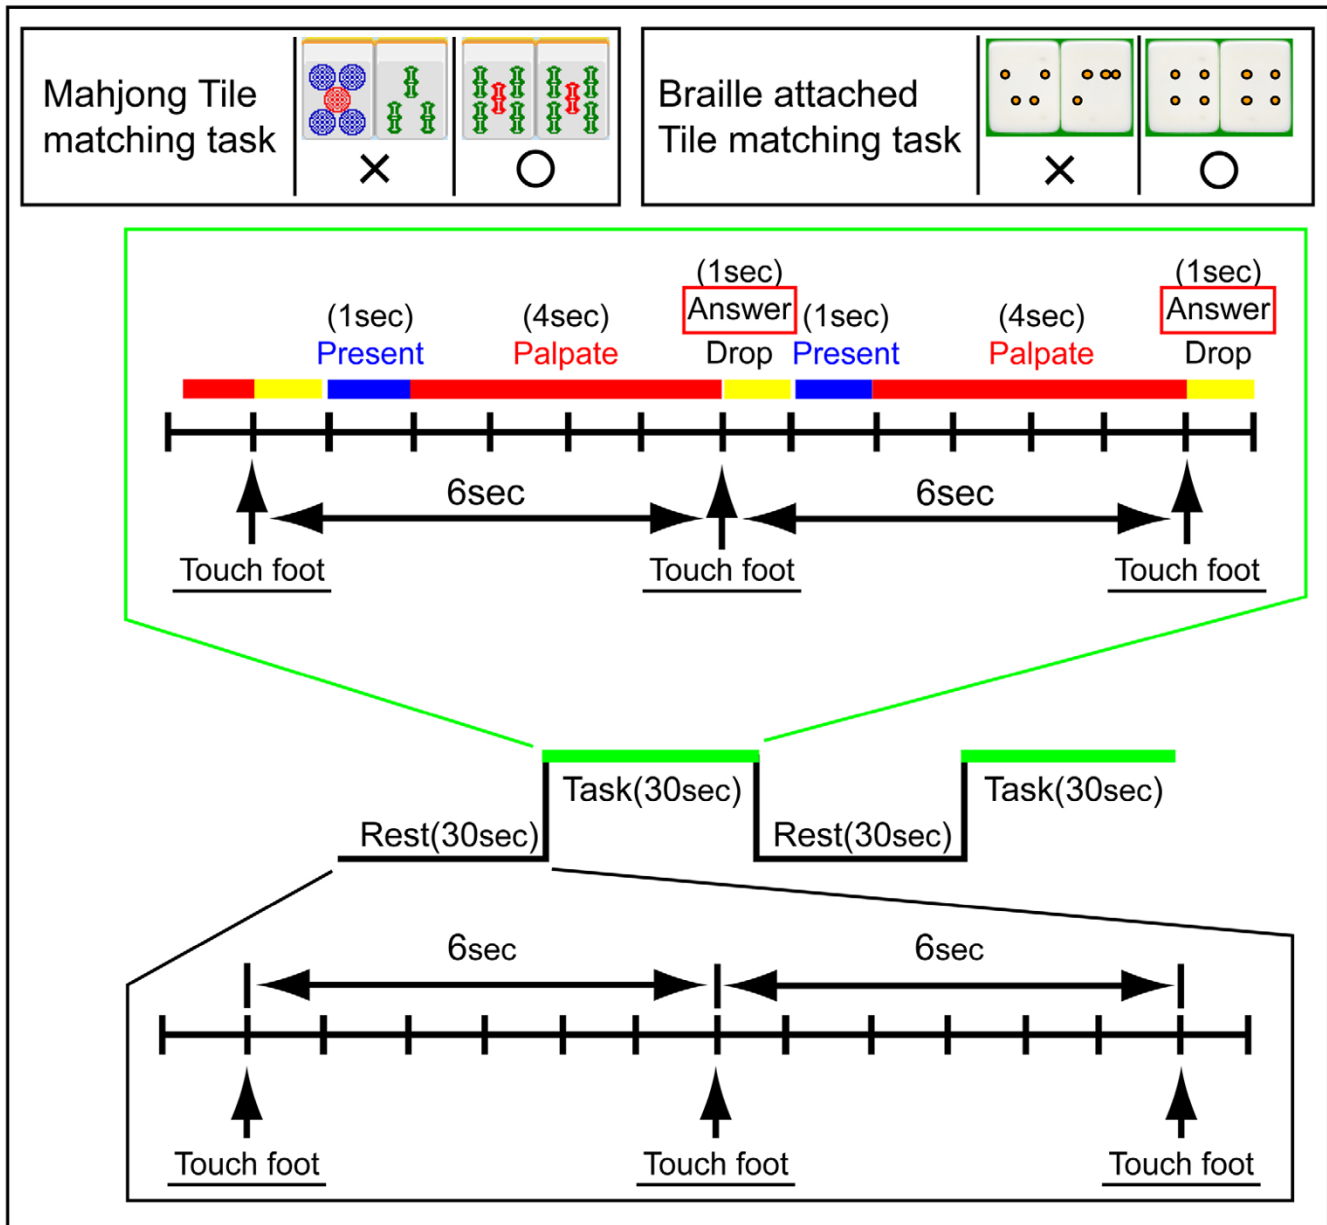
Mahjong Tile matching task

×

○

Braille attached Tile matching task

×

○

(1sec) Present

(4sec) Palpate

(1sec) Answer Drop

(1sec) Present

(4sec) Palpate

(1sec) Answer Drop

6sec

6sec

Touch foot

Touch foot

Touch foot

Rest(30sec)

Task(30sec)

Rest(30sec)

Task(30sec)

6sec

6sec

Touch foot

Touch foot

Touch foot